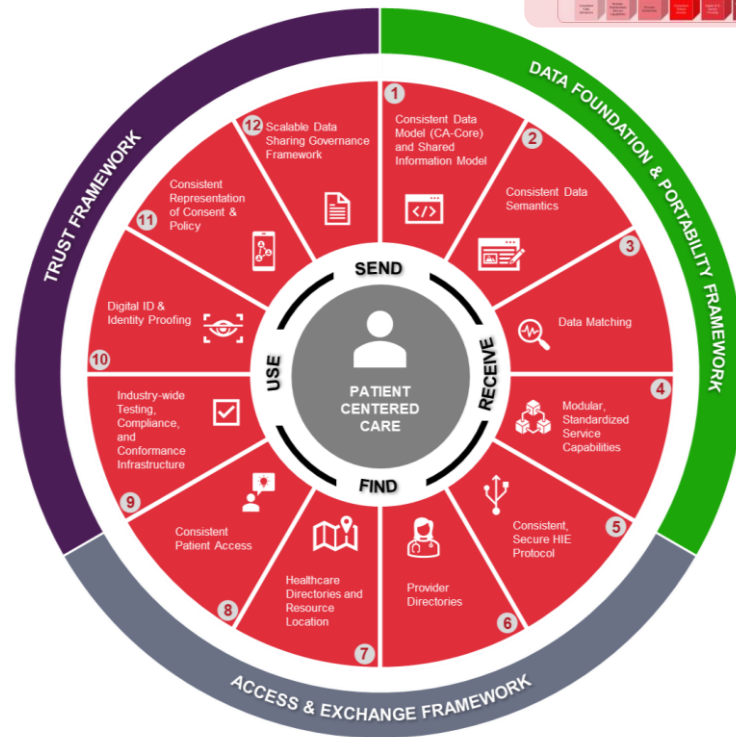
TRUST FRAMEWORK

DATA FOUNDATION & PORTABILITY FRAMEWORK

ACCESS & EXCHANGE FRAMEWORK

1 Consistent Data Model (CA-Core) and Shared Information Model

2 Consistent Data Semantics

3 Data Matching

4 Modular, Standardized Service Capabilities

5 Consistent, Secure HIE Protocol

6 Provider Directories

7 Healthcare Directories and Resource Location

8 Consistent Patient Access

9 Industry-wide Testing, Compliance, and Conformance Infrastructure

10 Digital ID & Identity Proofing

11 Consistent Representation of Consent & Policy

12 Scalable Data Sharing Governance Framework

SEND

RECEIVE

FIND

USE

PATIENT CENTERED CARE